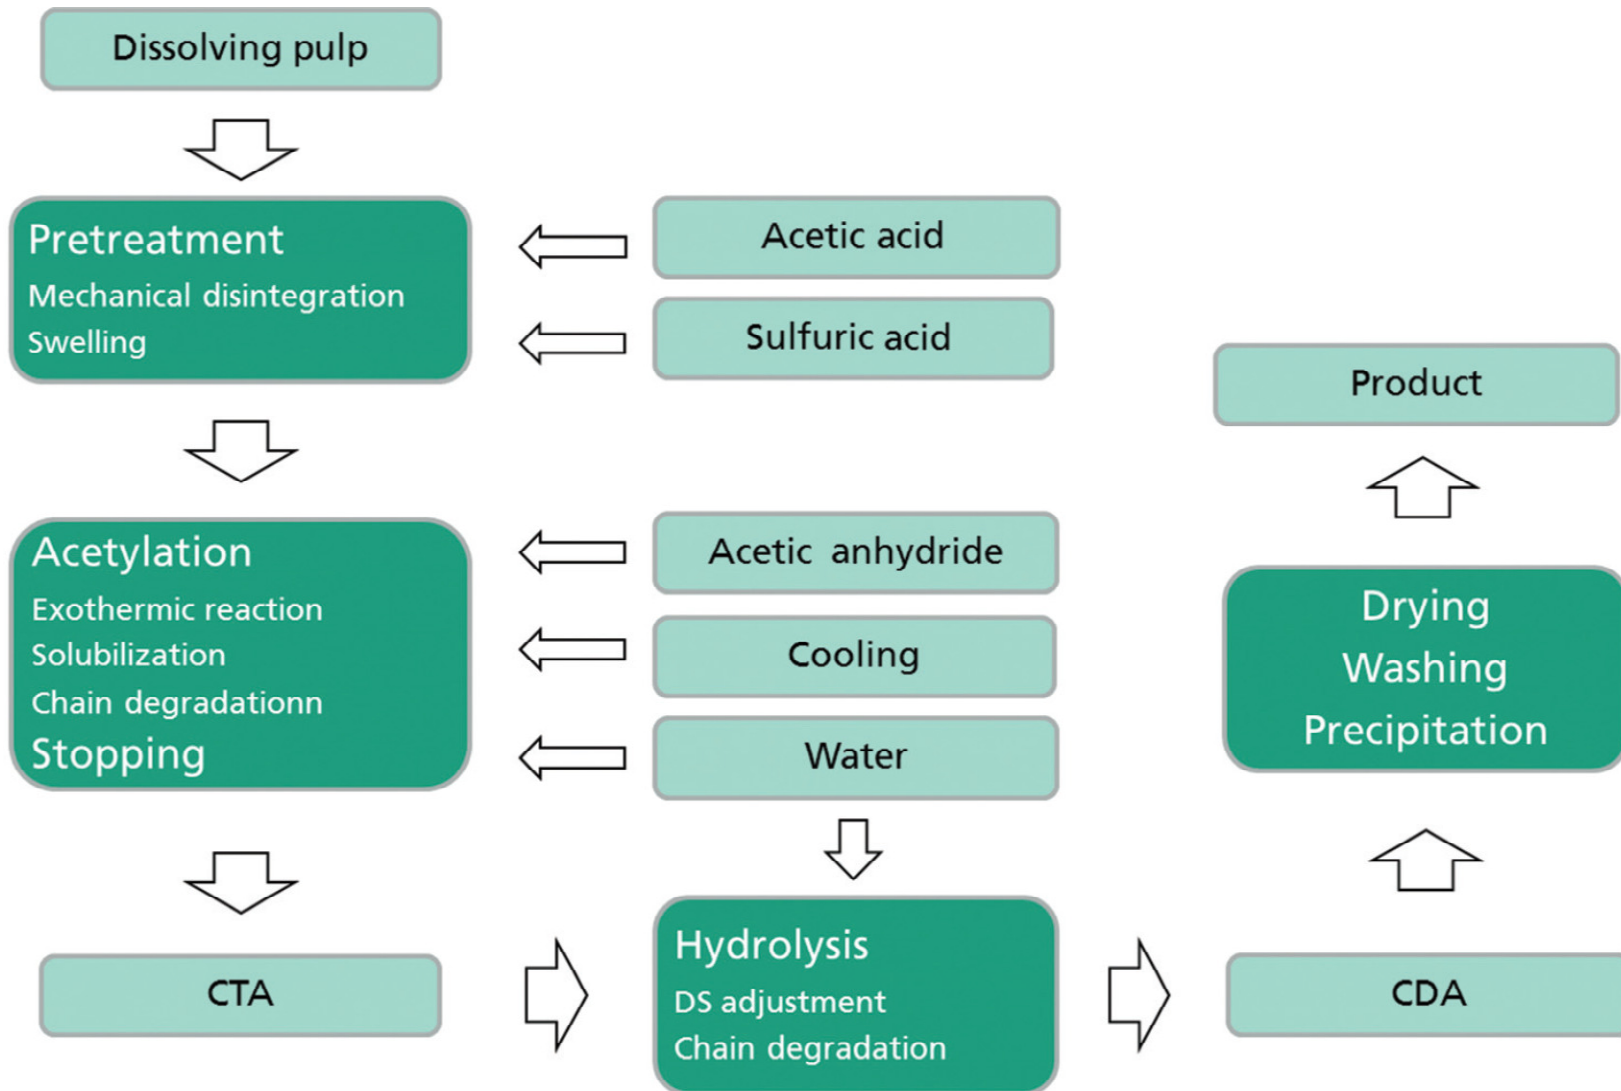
Dissolving pulp

Pretreatment
Mechanical disintegration
Swelling

Acetic acid

Sulfuric acid

Product

Acetylation
Exothermic reaction
Solubilization
Chain degradationn
Stopping

Acetic anhydride

Cooling

Water

Drying
Washing
Precipitation

CTA

Hydrolysis
DS adjustment
Chain degradation

CDA